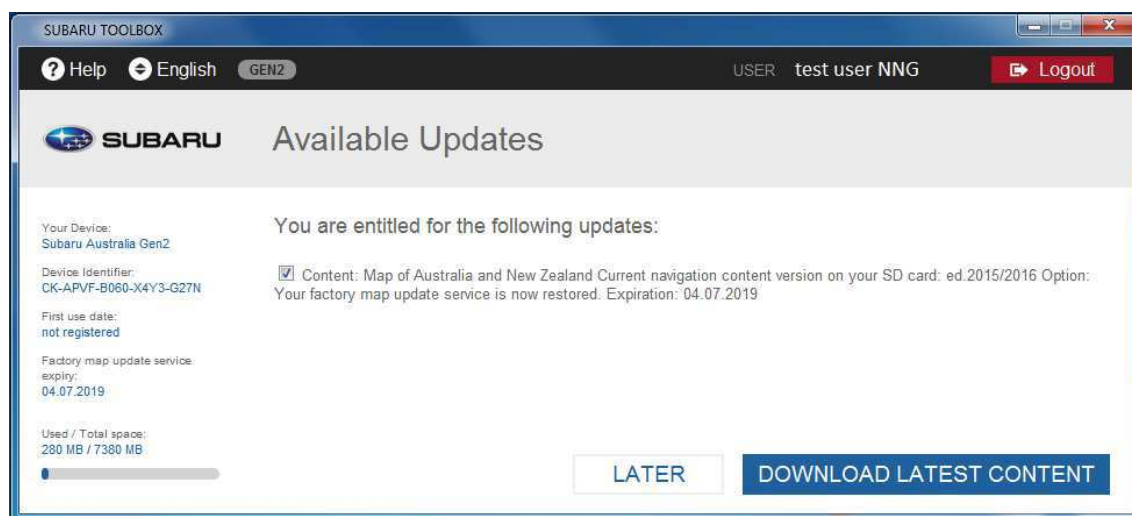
SUBARU TOOLBOX

Help English GEN2 USER test user NNG Logout

SUBARU

Available Updates

Your Device:
Subaru Australia Gen2

Device Identifier:
CK-APVF-B060-X4Y3-G27N

First use date:
not registered

Factory map update service expiry:
04.07.2019

Used / Total space:
280 MB / 7380 MB

You are entitled for the following updates:

Content: Map of Australia and New Zealand Current navigation content version on your SD card: ed.2015/2016 Option: Your factory map update service is now restored. Expiration: 04.07.2019

LATER

DOWNLOAD LATEST CONTENT